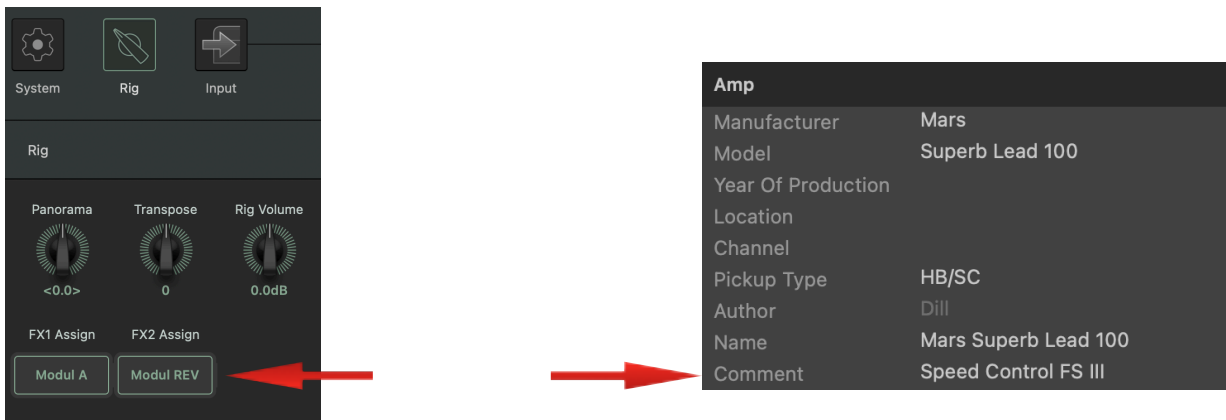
System Rig Input

Rig

Panorama Transpose Rig Volume

<0.0> 0 0.0dB

FX1 Assign FX2 Assign

Modul A Modul REV

Amp

| Manufacturer | Mars |
|---|---|
| Model | Superb Lead 100 |
| Year Of Production | |
| Location | |
| Channel | |
| Pickup Type | HB/SC |
| Author | Dill |
| Name | Mars Superb Lead 100 |
| Comment | Speed Control FS III |